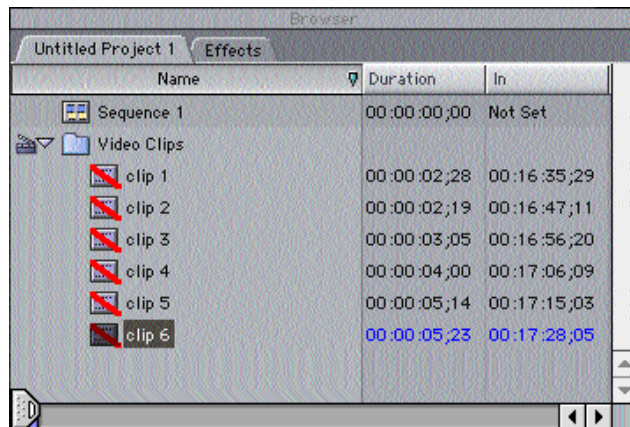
Browser

Untitled Project 1 | Effects

| Name | Duration | In |
|---|---|---|
| Sequence 1 | 00:00:00;00 | Not Set |
| Video Clips | | |
| clip 1 | 00:00:02;28 | 00:16:35;29 |
| clip 2 | 00:00:02;19 | 00:16:47;11 |
| clip 3 | 00:00:03;05 | 00:16:56;20 |
| clip 4 | 00:00:04;00 | 00:17:06;09 |
| clip 5 | 00:00:05;14 | 00:17:15;03 |
| clip 6 | 00:00:05;23 | 00:17:28;05 |